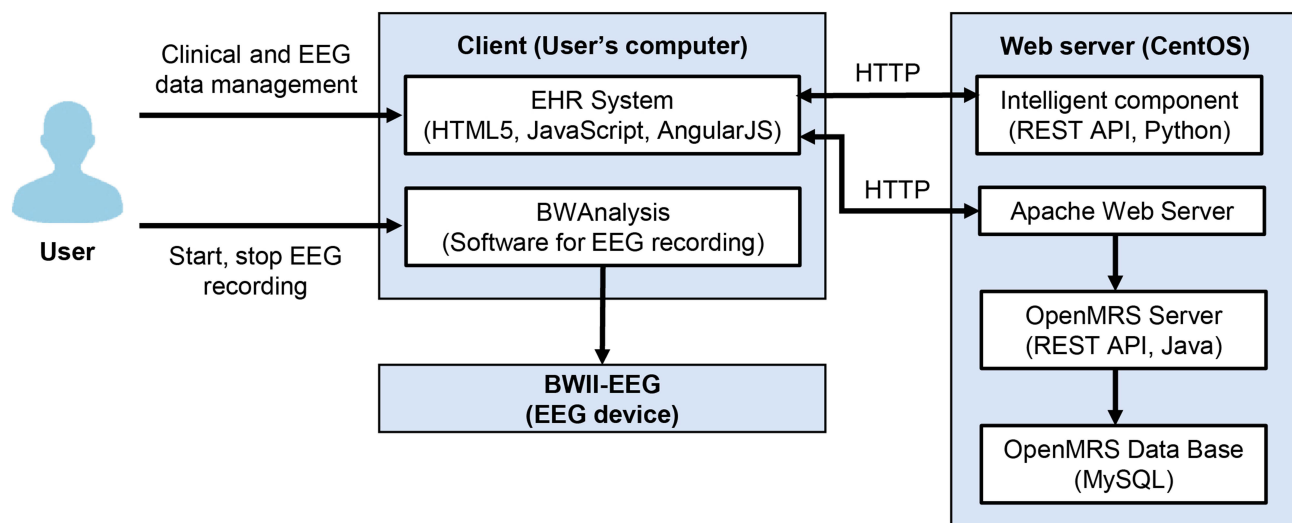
User

Clinical and EEG data management

Start, stop EEG recording

Client (User's computer)

EHR System
(HTML5, JavaScript, AngularJS)

BWAnalysis
(Software for EEG recording)

BWII-EEG
(EEG device)

HTTP

HTTP

Web server (CentOS)

Intelligent component
(REST API, Python)

Apache Web Server

OpenMRS Server
(REST API, Java)

OpenMRS Data Base
(MySQL)